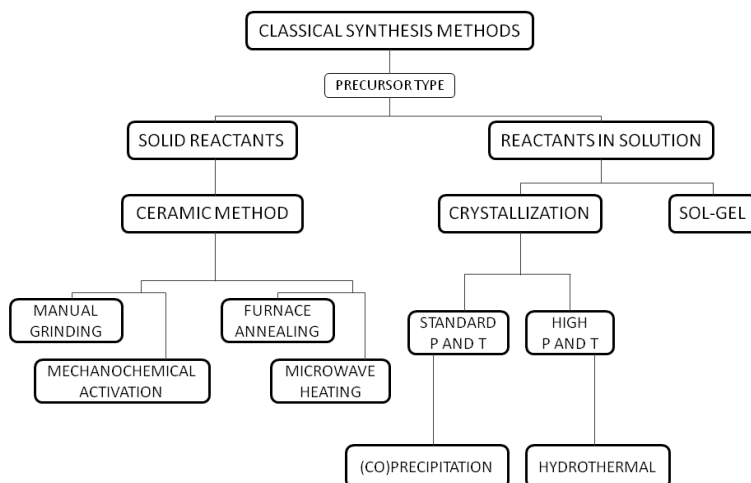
CLASSICAL SYNTHESIS METHODS

PRECURSOR TYPE

SOLID REACTANTS

REACTANTS IN SOLUTION

CERAMIC METHOD

CRYSTALLIZATION

SOL-GEL

MANUAL GRINDING

MECHANOCHEMICAL ACTIVATION

FURNACE ANNEALING

MICROWAVE HEATING

STANDARD P AND T

HIGH P AND T

(CO)PRECIPITATION

HYDROTHERMAL